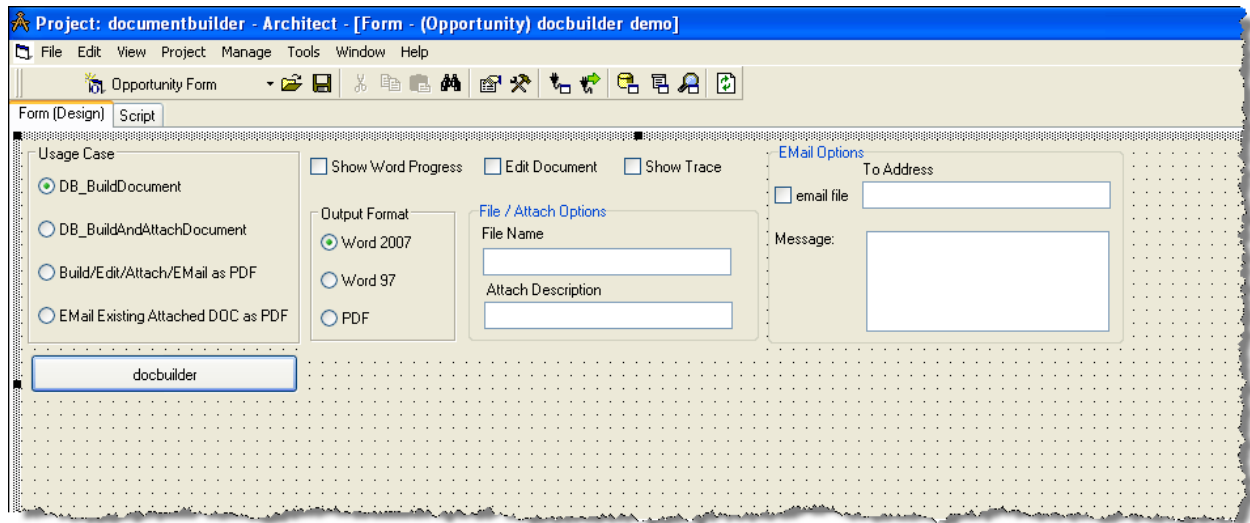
Project: documentbuilder - Architect - [Form - (Opportunity) docbuilder demo]

File Edit View Project Manage Tools Window Help

Opportunity Form

Form (Design) Script

Usage Case

DB_BuildDocument

DB_BuildAndAttachDocument

Build/Edit/Attach/EMail as PDF

EMail Existing Attached DOC as PDF

docbuilder

Show Word Progress Edit Document Show Trace

Output Format

Word 2007

Word 97

PDF

File / Attach Options

File Name

Attach Description

EMail Options

To Address

email file

Message: